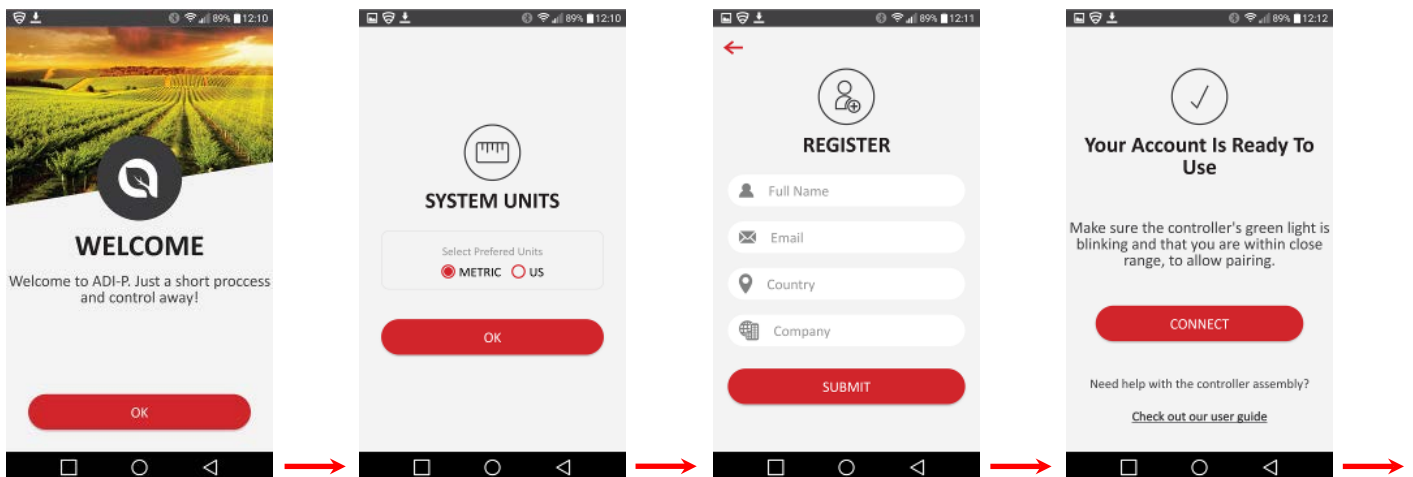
89% 12:10

WELCOME

Welcome to ADI-P. Just a short proccess and control away!

OK

89% 12:10

SYSTEM UNITS

Select Prefered Units

METRIC US

OK

89% 12:11

REGISTER

Full Name

Email

Country

Company

SUBMIT

89% 12:12

Your Account Is Ready To Use

Make sure the controller's green light is blinking and that you are within close range, to allow pairing.

CONNECT

Need help with the controller assembly?

Check out our user guide